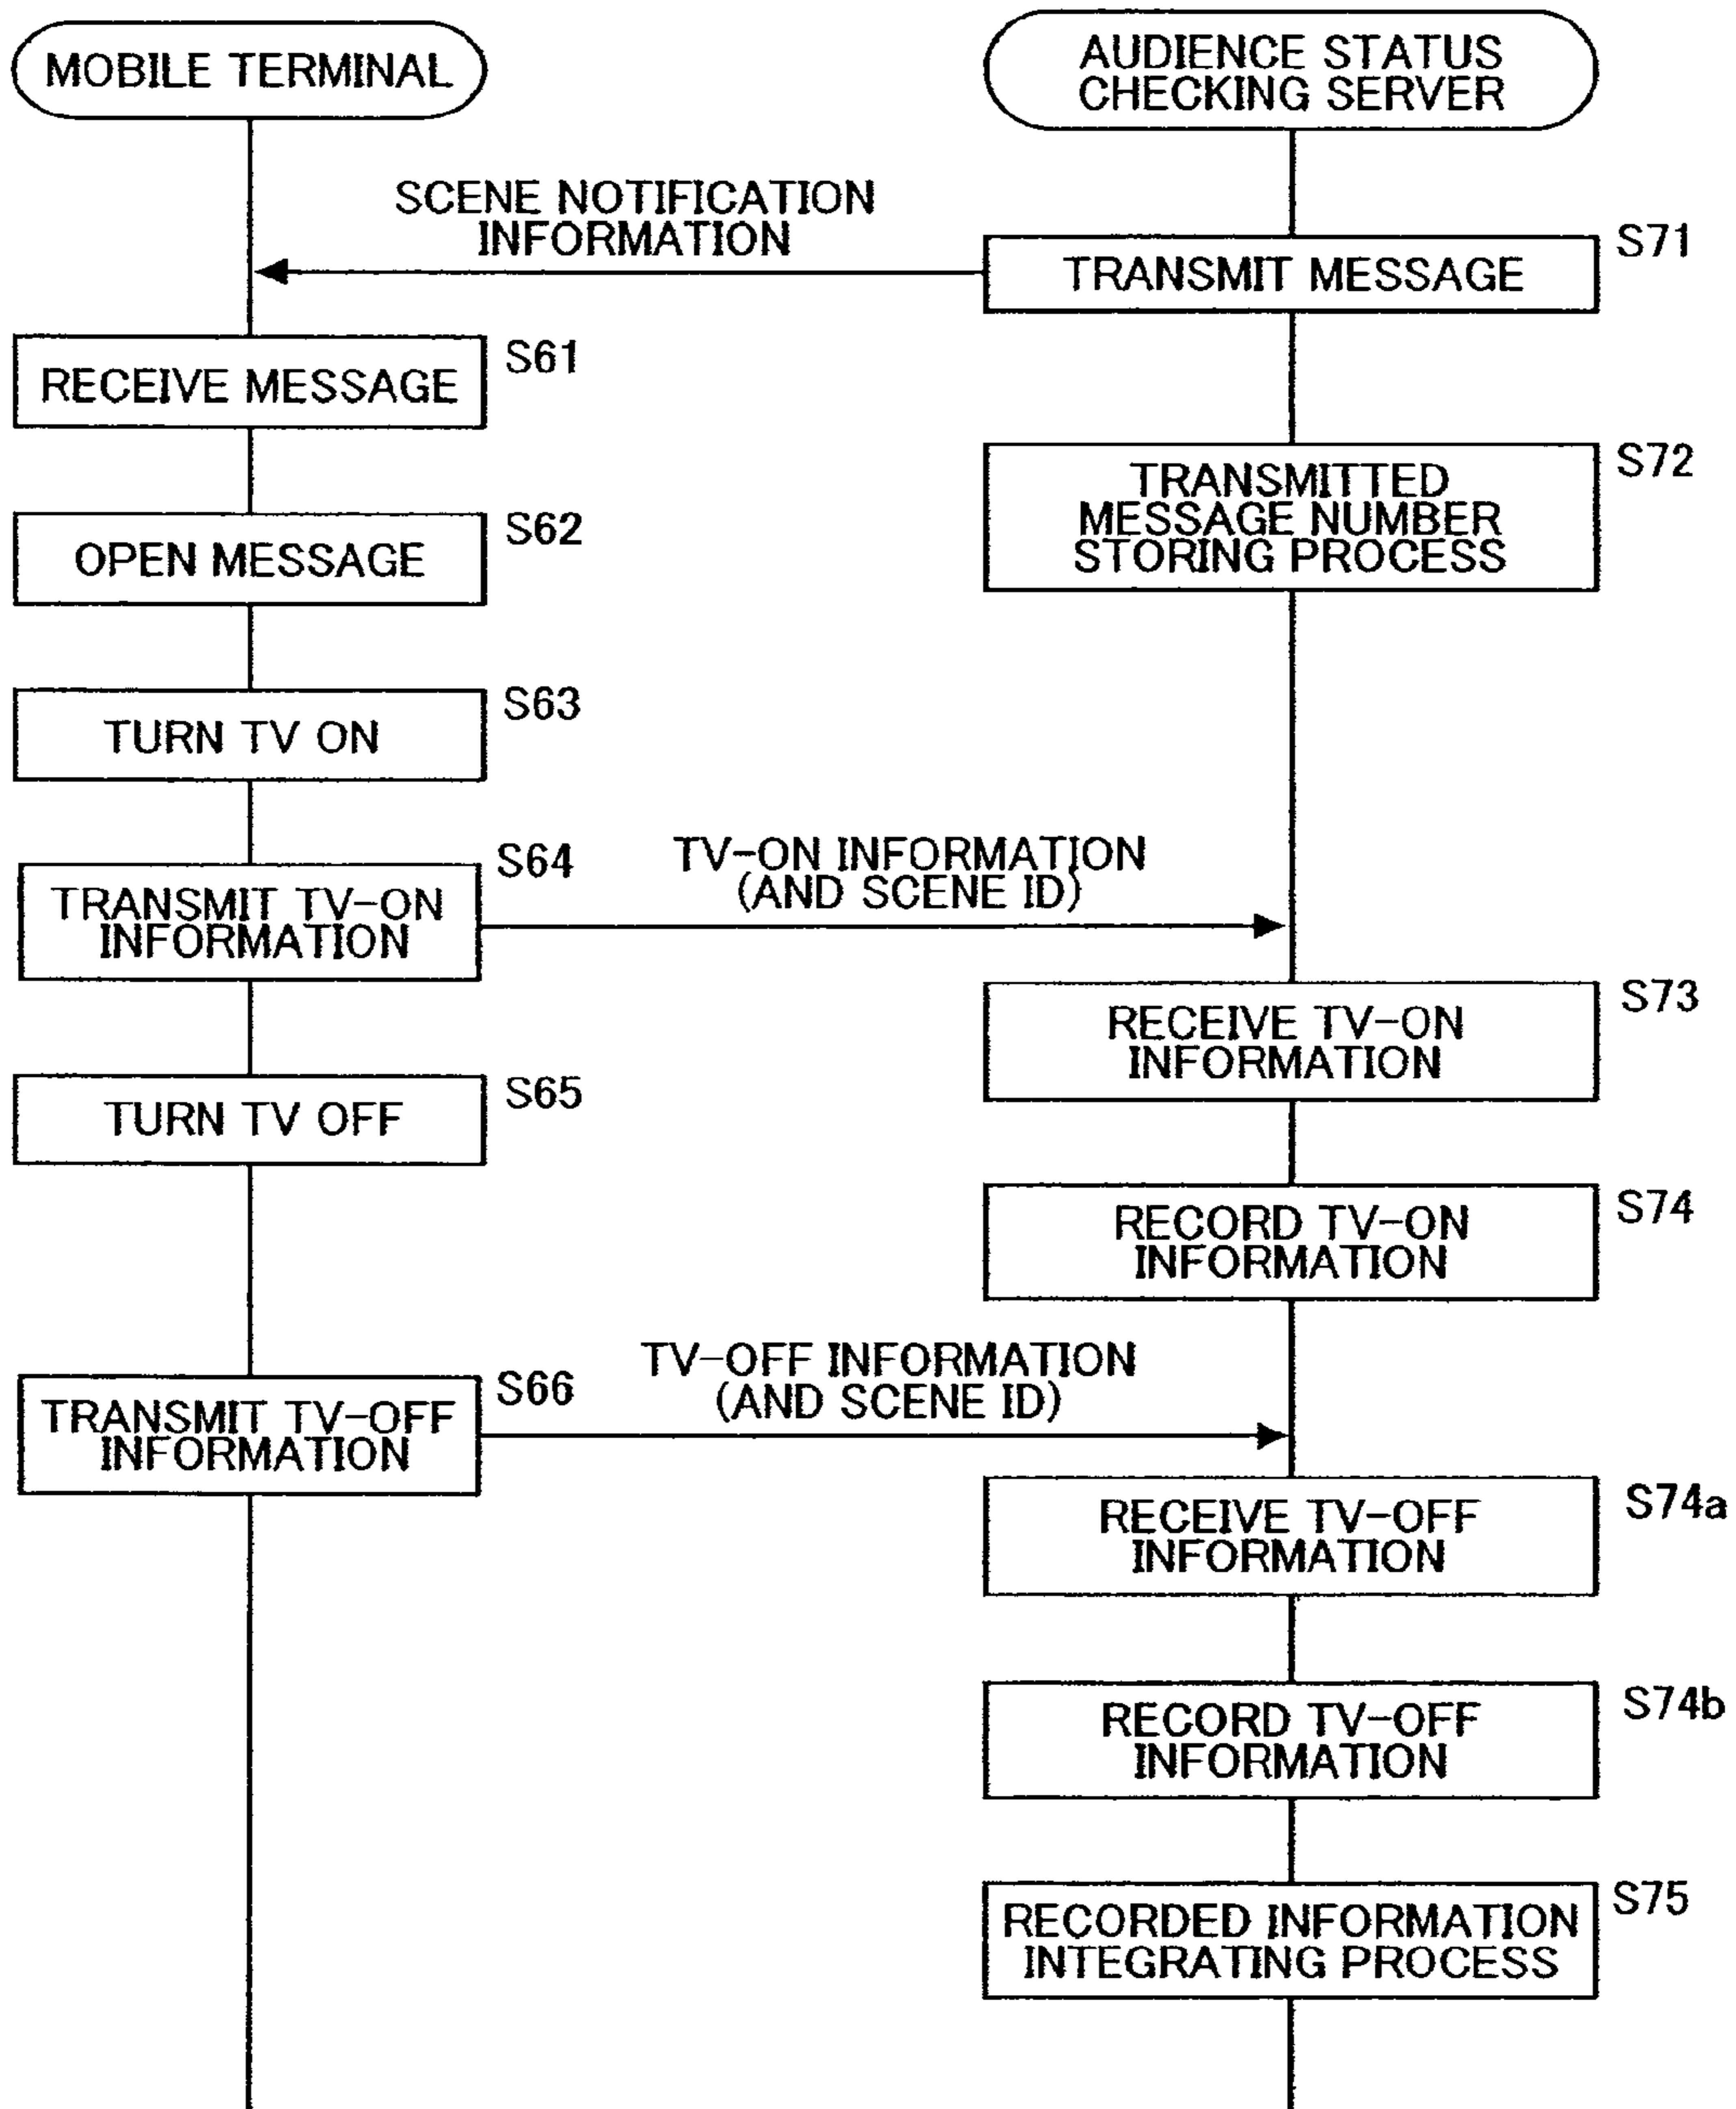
MOBILE TERMINAL

AUDIENCE STATUS CHECKING SERVER

SCENE NOTIFICATION INFORMATION

TRANSMIT MESSAGE

S71

RECEIVE MESSAGE

S61

TRANSMITTED MESSAGE NUMBER STORING PROCESS

S72

OPEN MESSAGE

S62

TURN TV ON

S63

TRANSMIT TV-ON INFORMATION

S64

TV-ON INFORMATION (AND SCENE ID)

RECEIVE TV-ON INFORMATION

S73

TURN TV OFF

S65

RECORD TV-ON INFORMATION

S74

TRANSMIT TV-OFF INFORMATION

S66

TV-OFF INFORMATION (AND SCENE ID)

RECEIVE TV-OFF INFORMATION

S74a

RECORD TV-OFF INFORMATION

S74b

RECORDED INFORMATION INTEGRATING PROCESS

S75